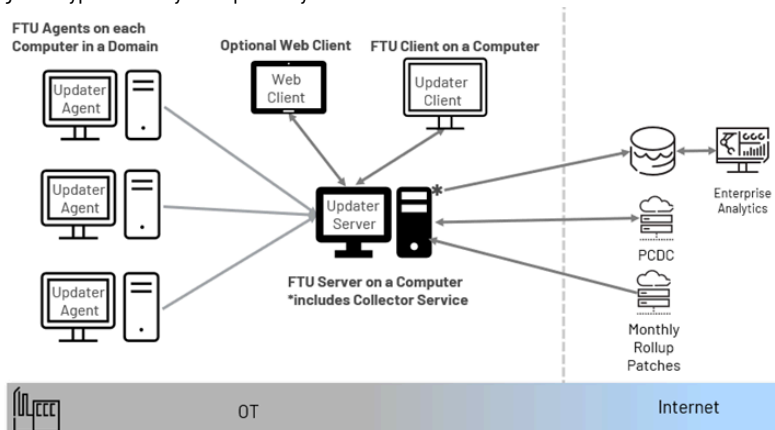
FTU Agents on each Computer in a Domain

Optional Web Client

FTU Client on a Computer

Updater Agent

Web Client

Updater Client

Updater Agent

Updater Server

*

Updater Agent

FTU Server on a Computer
*includes Collector Service

Enterprise Analytics

PCDC

Monthly Rollup Patches

OT

Internet